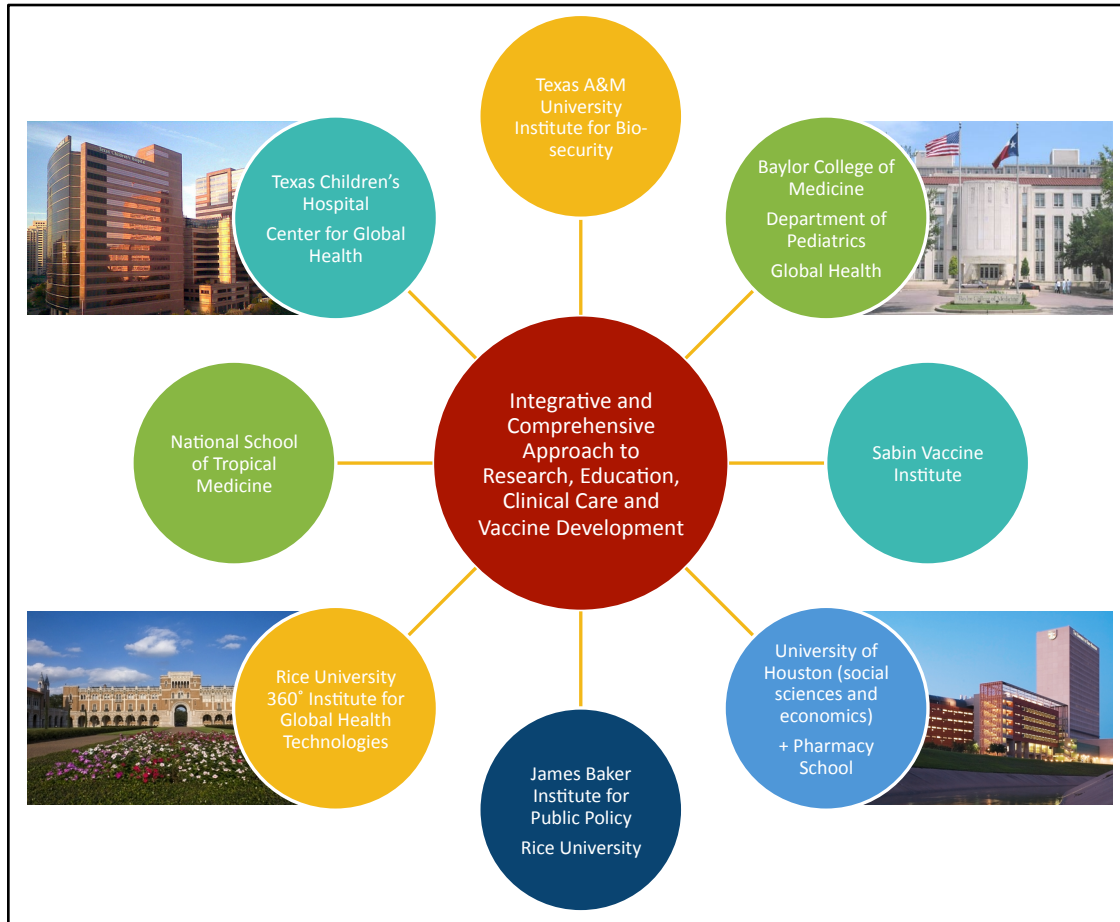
Texas A&M University Institute for Biosecurity

Texas Children's Hospital

Center for Global Health

Baylor College of Medicine

Department of Pediatrics

Global Health

National School of Tropical Medicine

Integrative and Comprehensive Approach to Research, Education, Clinical Care and Vaccine Development

Sabin Vaccine Institute

Rice University 360° Institute for Global Health Technologies

University of Houston (social sciences and economics)

+ Pharmacy School

James Baker Institute for Public Policy

Rice University